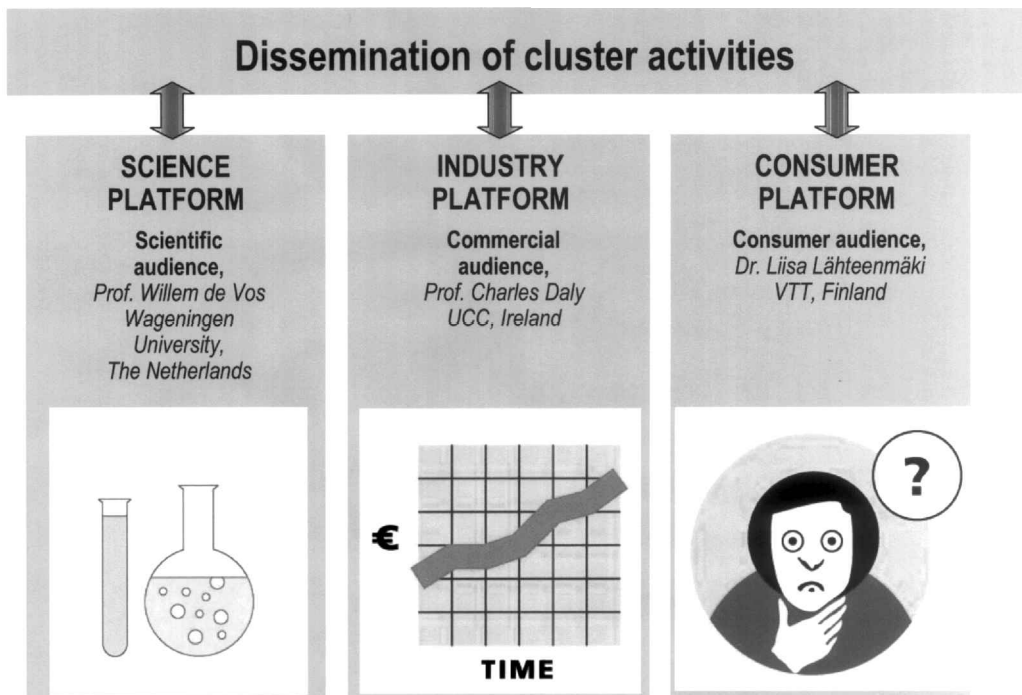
Dissemination of cluster activities

SCIENCE PLATFORM

Scientific audience, Prof. Willem de Vos Wageningen University, The Netherlands

INDUSTRY PLATFORM

Commercial audience, Prof. Charles Daly UCC, Ireland

CONSUMER PLATFORM

Consumer audience, Dr. Liisa Lähteenmäki VTT, Finland

€

TIME

?